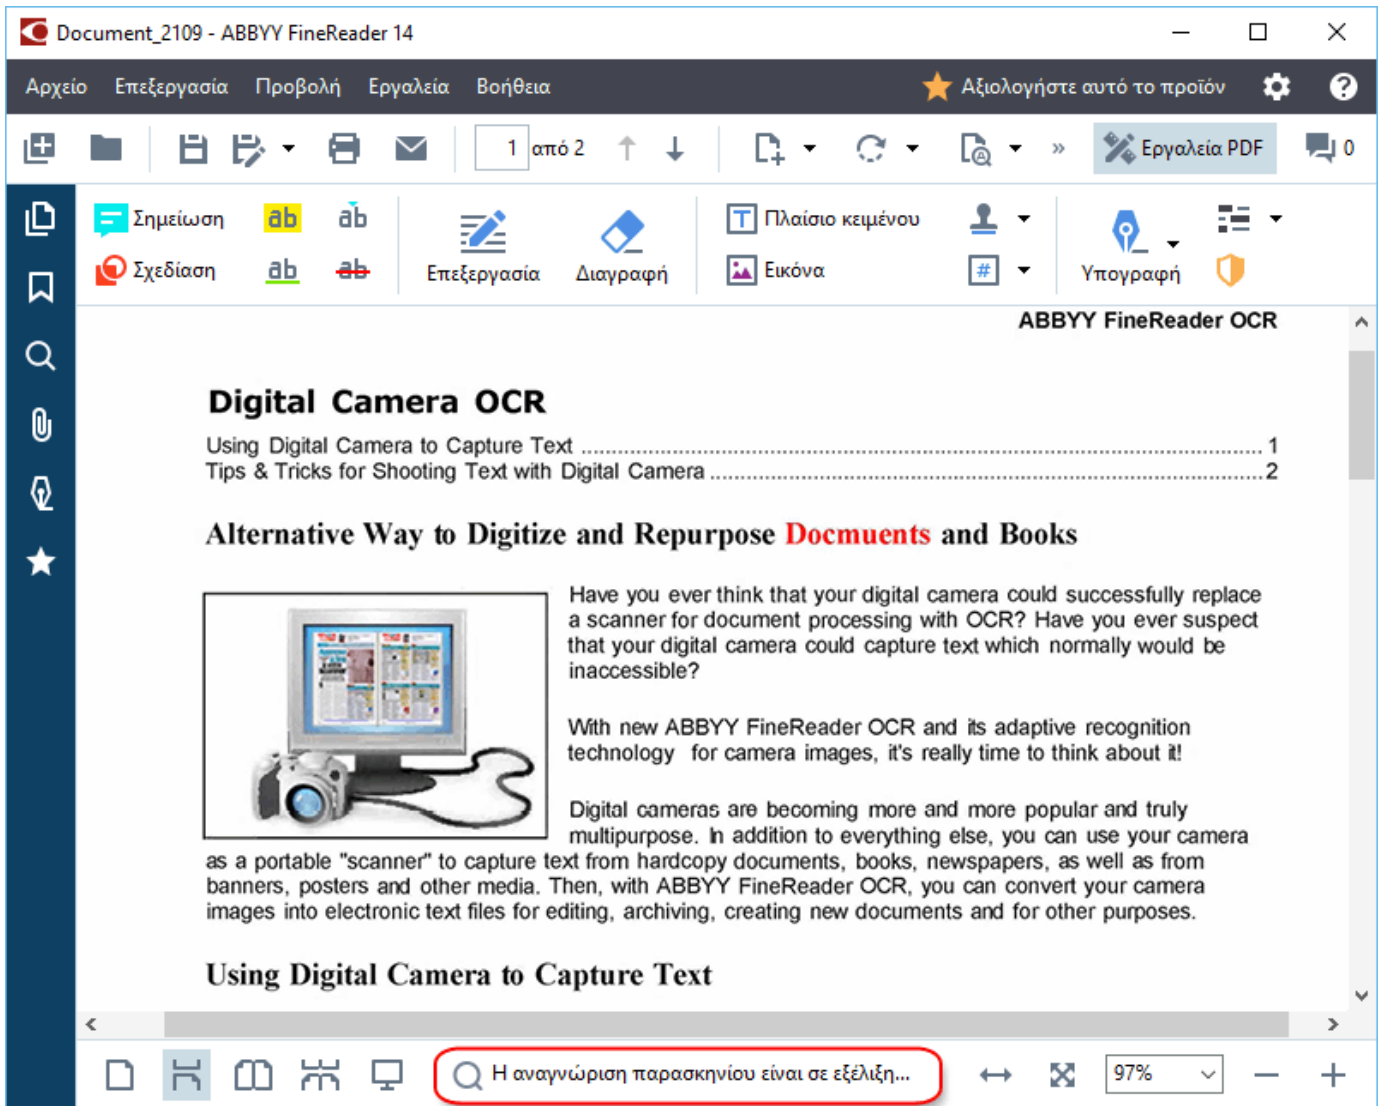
Document_2109 - ABBYY FineReader 14

Αρχείο Επεξεργασία Προβολή Εργαλεία Βοήθεια

Αξιολογήστε αυτό το προϊόν

1 από 2

Εργαλεία PDF

0

Σημείωση ab ab

Σχεδίαση ab ab

Επεξεργασία Διαγραφή

Πλαίσιο κειμένου

Εικόνα

Υπογραφή

ABBYY FineReader OCR

Digital Camera OCR

Using Digital Camera to Capture Text ........................................ 1
Tips & Tricks for Shooting Text with Digital Camera ........................................ 2

Alternative Way to Digitize and Repurpose Docmuents and Books

Have you ever think that your digital camera could successfully replace a scanner for document processing with OCR? Have you ever suspect that your digital camera could capture text which normally would be inaccessible?

With new ABBYY FineReader OCR and its adaptive recognition technology for camera images, it's really time to think about it!

Digital cameras are becoming more and more popular and truly multipurpose. In addition to everything else, you can use your camera as a portable "scanner" to capture text from hardcopy documents, books, newspapers, as well as from banners, posters and other media. Then, with ABBYY FineReader OCR, you can convert your camera images into electronic text files for editing, archiving, creating new documents and for other purposes.

Using Digital Camera to Capture Text

Η αναγνώριση παρασκηνίου είναι σε εξέλιξη...

97%